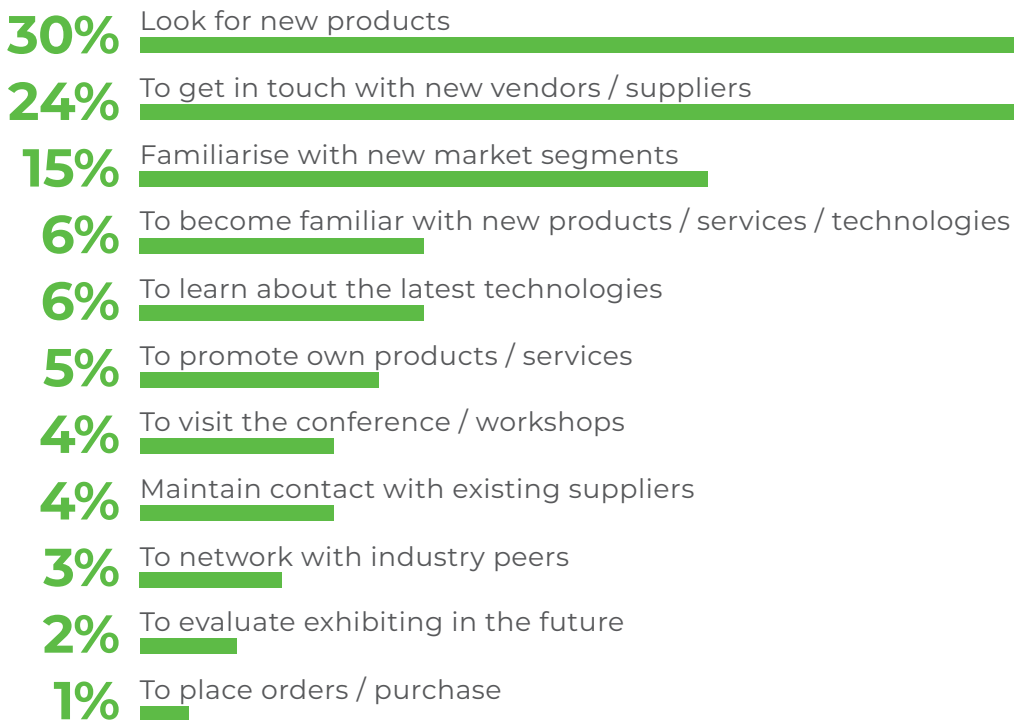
30% Look for new products

24% To get in touch with new vendors / suppliers

15% Familiarise with new market segments

6% To become familiar with new products / services / technologies

6% To learn about the latest technologies

5% To promote own products / services

4% To visit the conference / workshops

4% Maintain contact with existing suppliers

3% To network with industry peers

2% To evaluate exhibiting in the future

1% To place orders / purchase